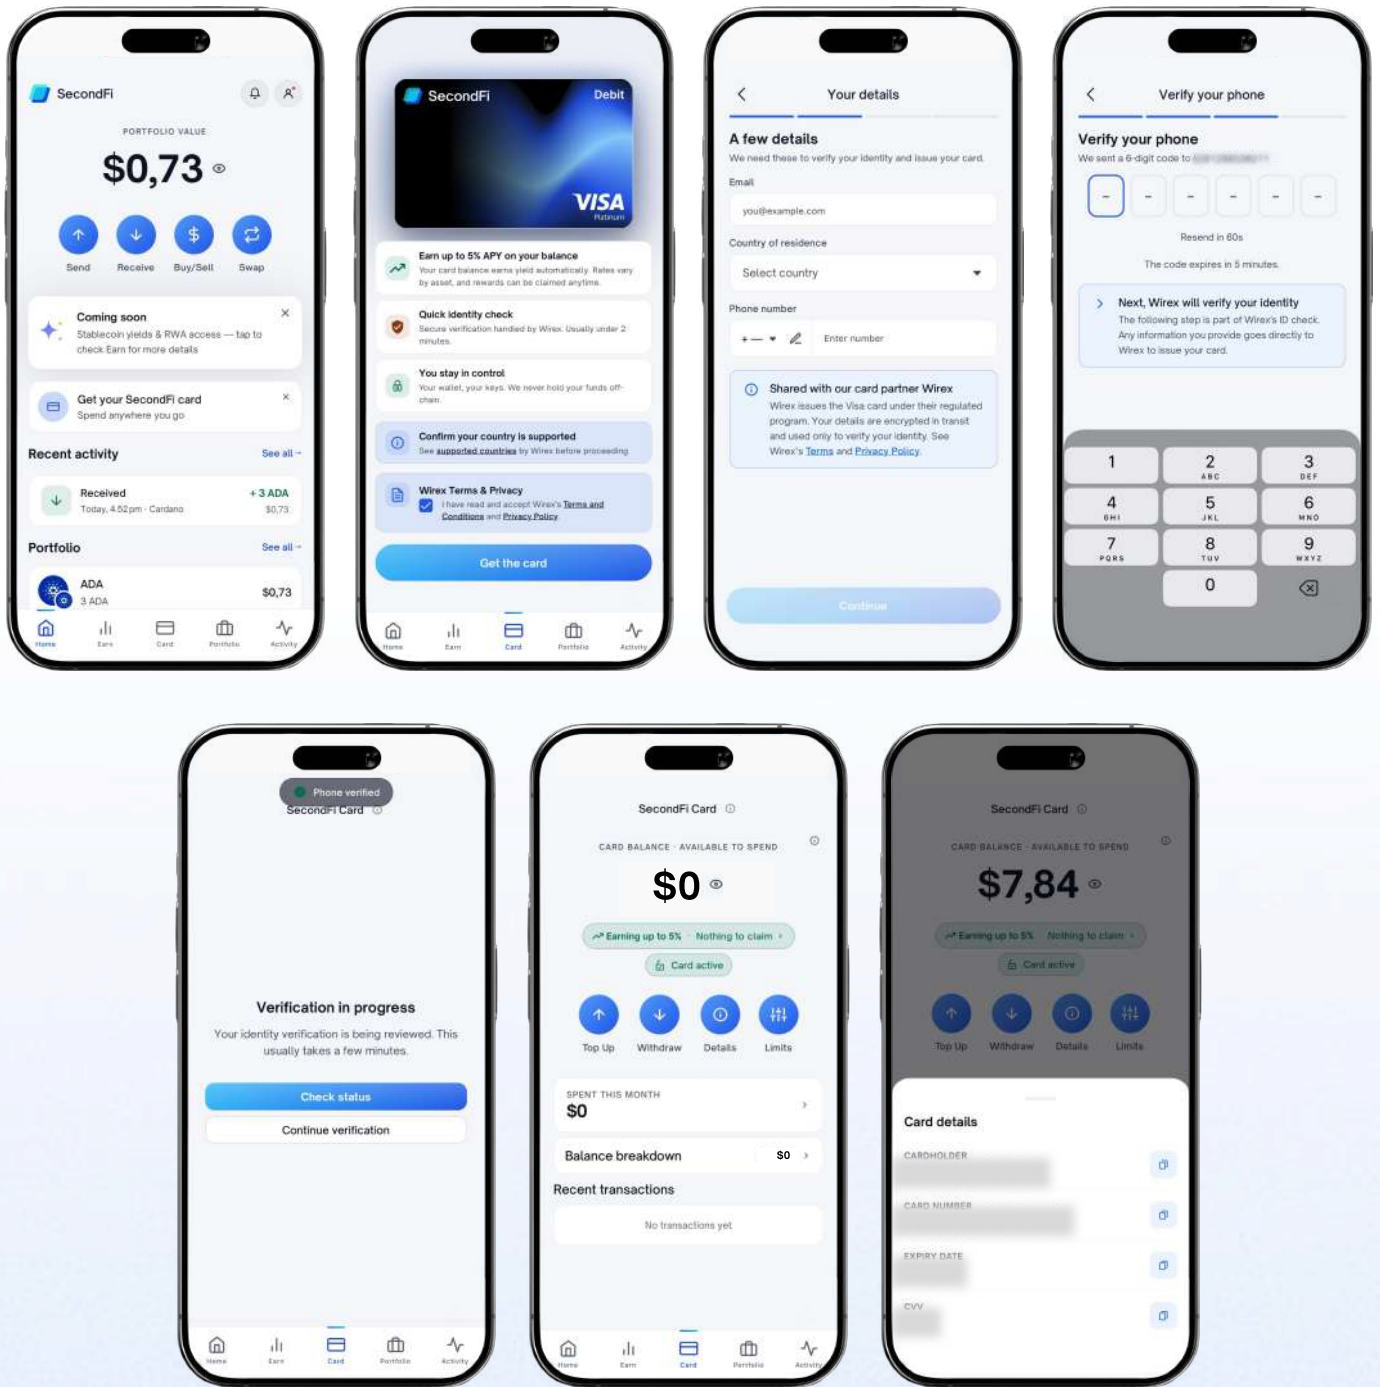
SecondFi

PORTFOLIO VALUE

$0,73

Send Receive Buy/Sell Swap

Coming soon
Stablecoin yields & RWA access — tap to check Earn for more details

Get your SecondFi card
Spend anywhere you go

Recent activity See all →

Received +3 ADA
Today, 4:52pm · Cardano $0,73

Portfolio See all →

ADA $0,73
3 ADA

Home Earn Card Portfolio Activity

SecondFi Debit
VISA Platinum

Earn up to 5% APY on your balance
Your card balance earns yield automatically. Rates vary by asset, and rewards can be claimed anytime.

Quick identity check
Secure verification handled by Wirex. Usually under 2 minutes.

You stay in control
Your wallet, your keys. We never hold your funds off-chain.

Confirm your country is supported
See supported countries by Wirex before proceeding

Wirex Terms & Privacy
I have read and accept Wirex's Terms and Conditions and Privacy Policy

Get the card

Home Earn Card Portfolio Activity

Your details

A few details
We need these to verify your identity and issue your card.

Email
you@example.com

Country of residence
Select country

Phone number
+ — Enter number

Shared with our card partner Wirex
Wirex issues the Visa card under their regulated program. Your details are encrypted in transit and used only to verify your identity. See Wirex's Terms and Privacy Policy.

Continue

Verify your phone

Verify your phone
We sent a 6-digit code to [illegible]

Resend in 60s

The code expires in 5 minutes.

Next, Wirex will verify your identity
The following step is part of Wirex's ID check. Any information you provide goes directly to Wirex to issue your card.

1 2 ABC 3 DEF
4 GHI 5 JKL 6 MNO
7 PQRS 8 TUV 9 WXYZ
0

Phone verified
SecondFi Card

Verification in progress
Your identity verification is being reviewed. This usually takes a few minutes.

Check status

Continue verification

Home Earn Card Portfolio Activity

SecondFi Card

CARD BALANCE · AVAILABLE TO SPEND

$0

Earning up to 5% · Nothing to claim ›

Card active

Top Up Withdraw Details Limits

SPENT THIS MONTH
$0

Balance breakdown $0 ›

Recent transactions

No transactions yet

Home Earn Card Portfolio Activity

SecondFi Card

CARD BALANCE · AVAILABLE TO SPEND

$7,84

Earning up to 5% · Nothing to claim ›

Card active

Top Up Withdraw Details Limits

Card details

CARDHOLDER

CARD NUMBER

EXPIRY DATE

CVV